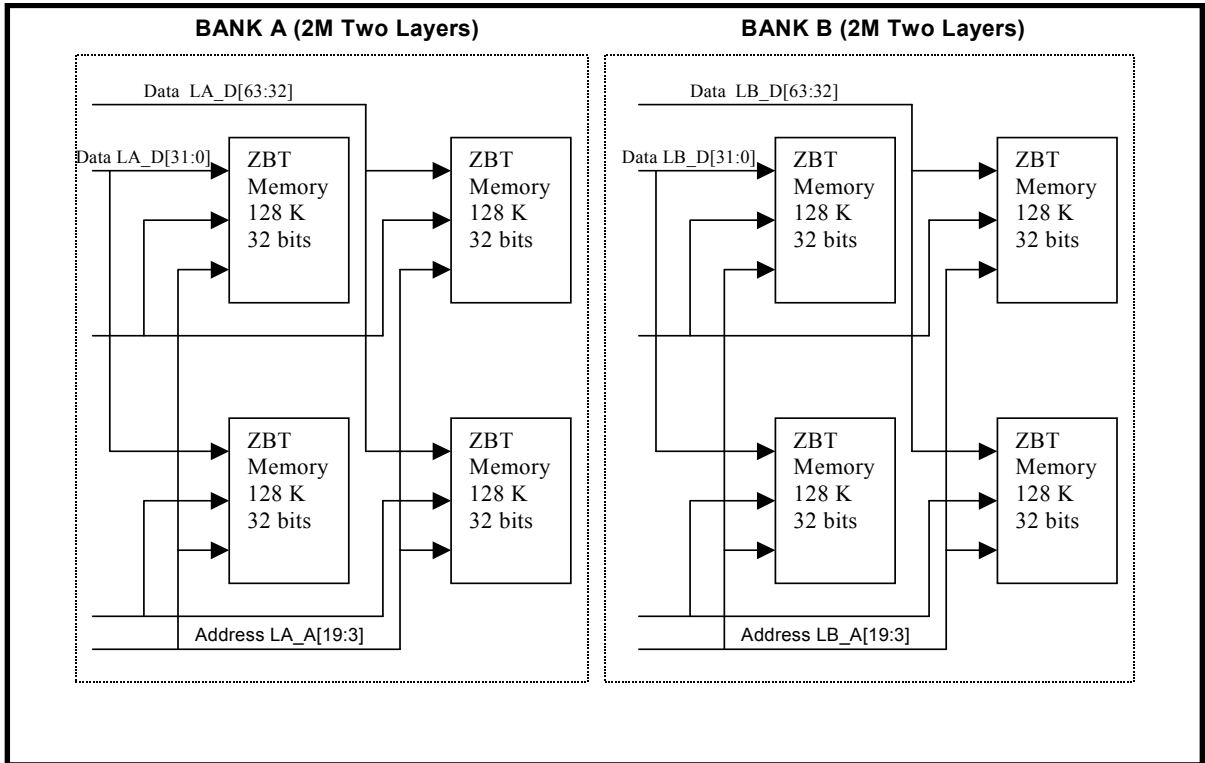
BANK A (2M Two Layers)

Data LA_D[63:32]

Data LA_D[31:0]

ZBT Memory 128 K 32 bits

ZBT Memory 128 K 32 bits

ZBT Memory 128 K 32 bits

ZBT Memory 128 K 32 bits

Address LA_A[19:3]

BANK B (2M Two Layers)

Data LB_D[63:32]

Data LB_D[31:0]

ZBT Memory 128 K 32 bits

ZBT Memory 128 K 32 bits

ZBT Memory 128 K 32 bits

ZBT Memory 128 K 32 bits

Address LB_A[19:3]